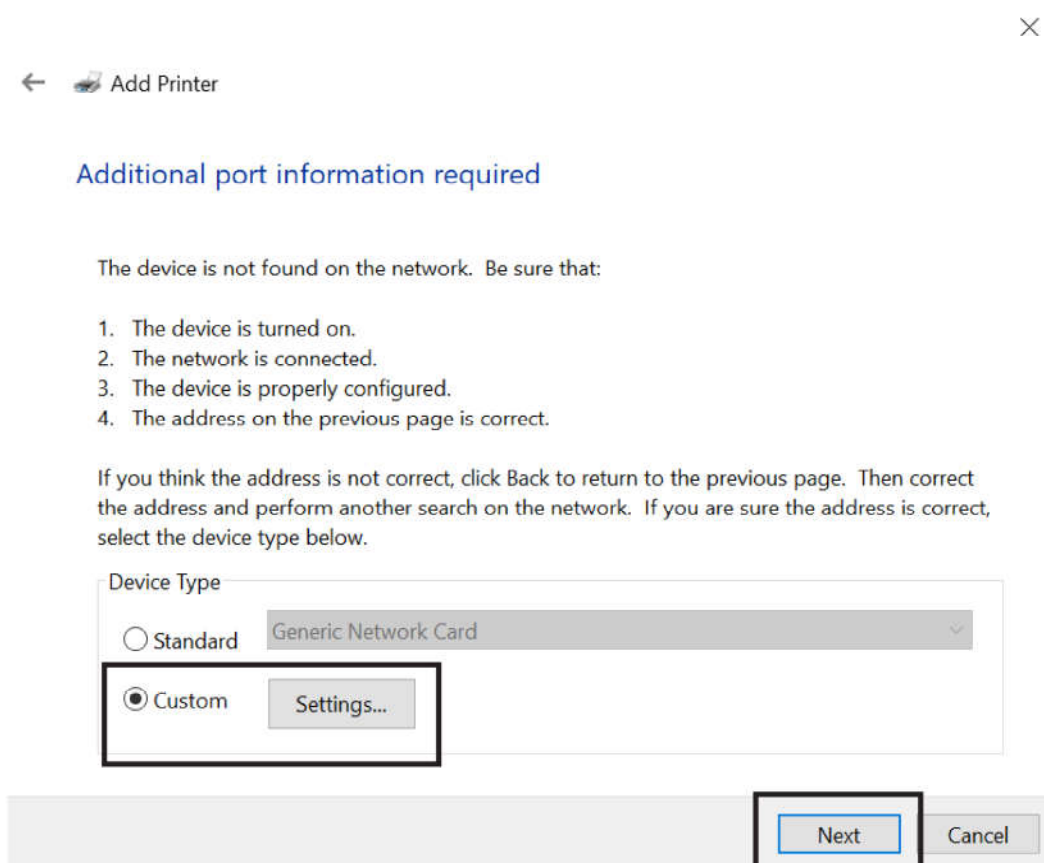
Add Printer

Additional port information required

The device is not found on the network. Be sure that:

1. The device is turned on.
2. The network is connected.
3. The device is properly configured.
4. The address on the previous page is correct.

If you think the address is not correct, click Back to return to the previous page. Then correct the address and perform another search on the network. If you are sure the address is correct, select the device type below.

Device Type

Standard Generic Network Card

Custom Settings...

Next Cancel